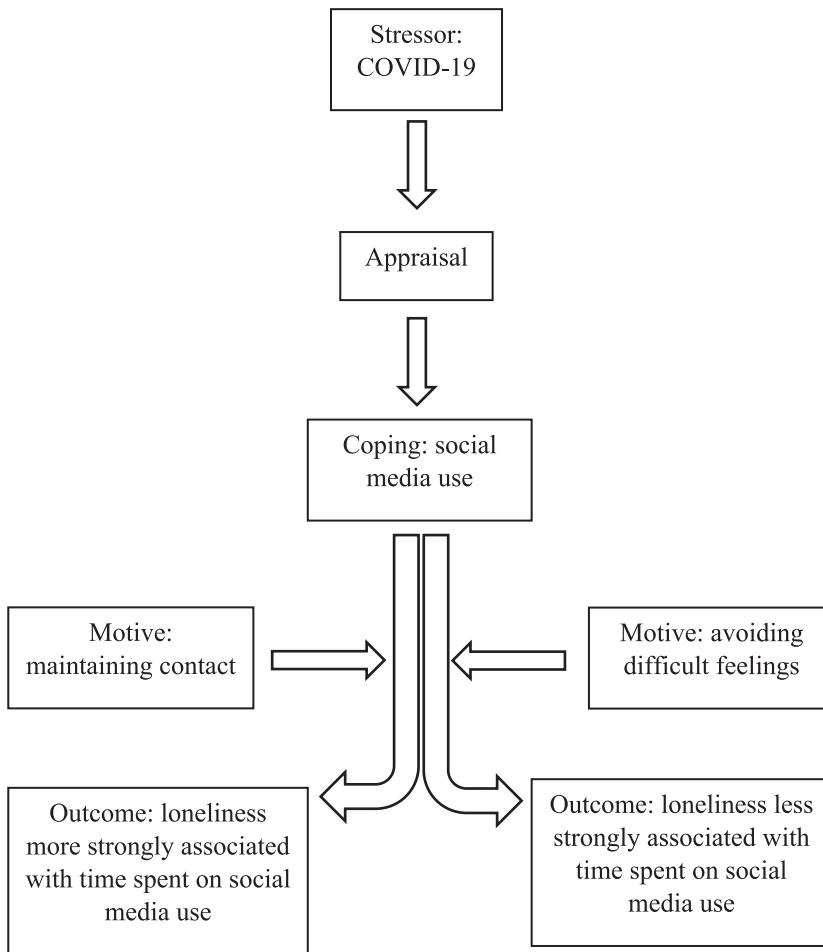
Stressor: COVID-19

Appraisal

Coping: social media use

Motive: maintaining contact

Motive: avoiding difficult feelings

Outcome: loneliness more strongly associated with time spent on social media use

Outcome: loneliness less strongly associated with time spent on social media use